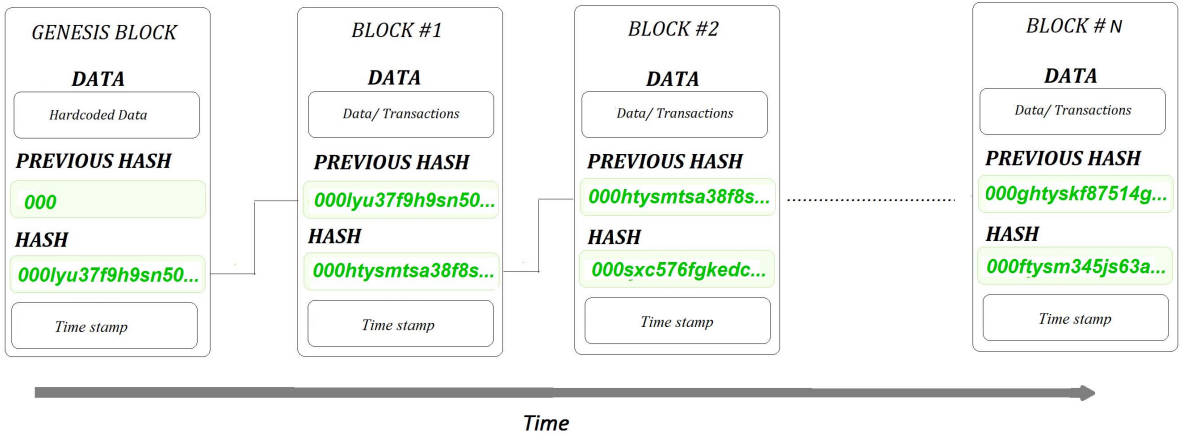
GENESIS BLOCK

DATA

Hardcoded Data

PREVIOUS HASH

000

HASH

000lyu37f9h9sn50...

Time stamp

BLOCK #1

DATA

Data/ Transactions

PREVIOUS HASH

000lyu37f9h9sn50...

HASH

000htysmtsa38f8s...

Time stamp

BLOCK #2

DATA

Data/ Transactions

PREVIOUS HASH

000htysmtsa38f8s...

HASH

000sxc576fgkedc...

Time stamp

BLOCK # N

DATA

Data/ Transactions

PREVIOUS HASH

000ghtyskf87514g...

HASH

000ftysm345js63a...

Time stamp

Time